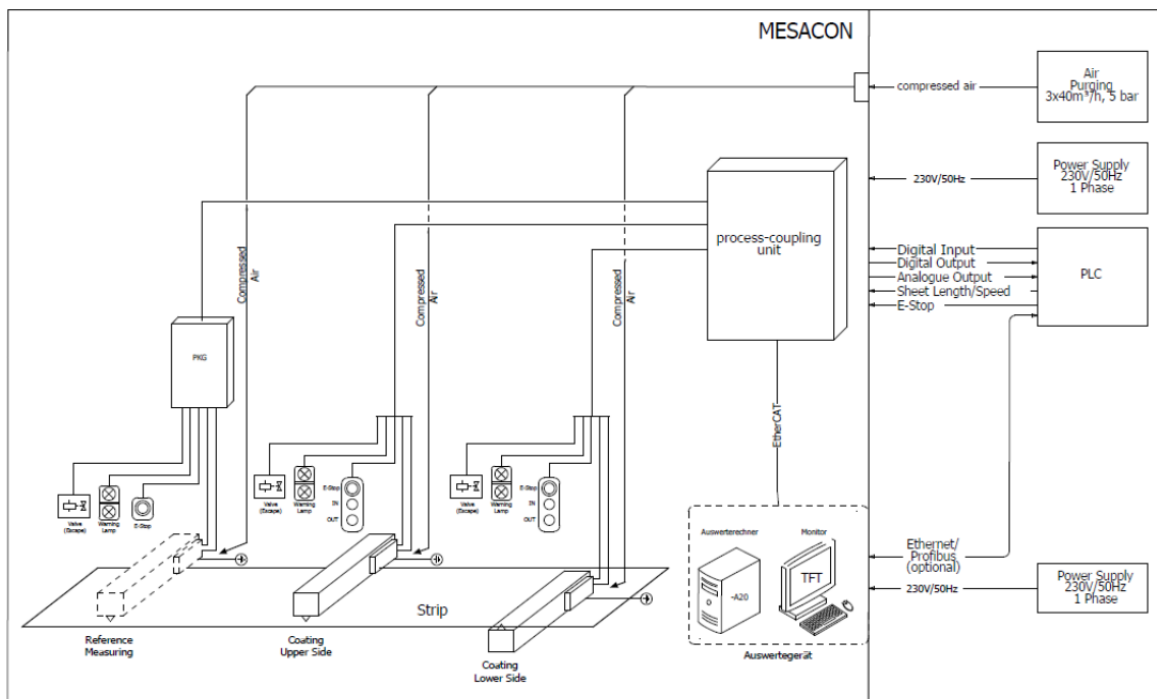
MESACON

compressed air

Air Purging $3x40m^3/h$, 5 bar

230V/50Hz

Power Supply 230V/50Hz 1 Phase

process-coupling unit

Digital Input
Digital Output
Analogue Output
Sheet Length/Speed
E-Stop

PLC

Compressed Air

Compressed Air

Compressed Air

PKG

EtherCAT

Valve (Escape)

Warning Lamp

E-Stop

Valve (Escape)

Warning Lamp

E-Stop
IN
OUT

Valve (Escape)

Warning Lamp

E-Stop
IN
OUT

Auswerterechner

Monitor

-A20

TFT

Ethernet/ Profibus (optional)

230V/50Hz

Power Supply 230V/50Hz 1 Phase

Strip

Reference Measuring

Coating Upper Side

Coating Lower Side

Auswertegerät